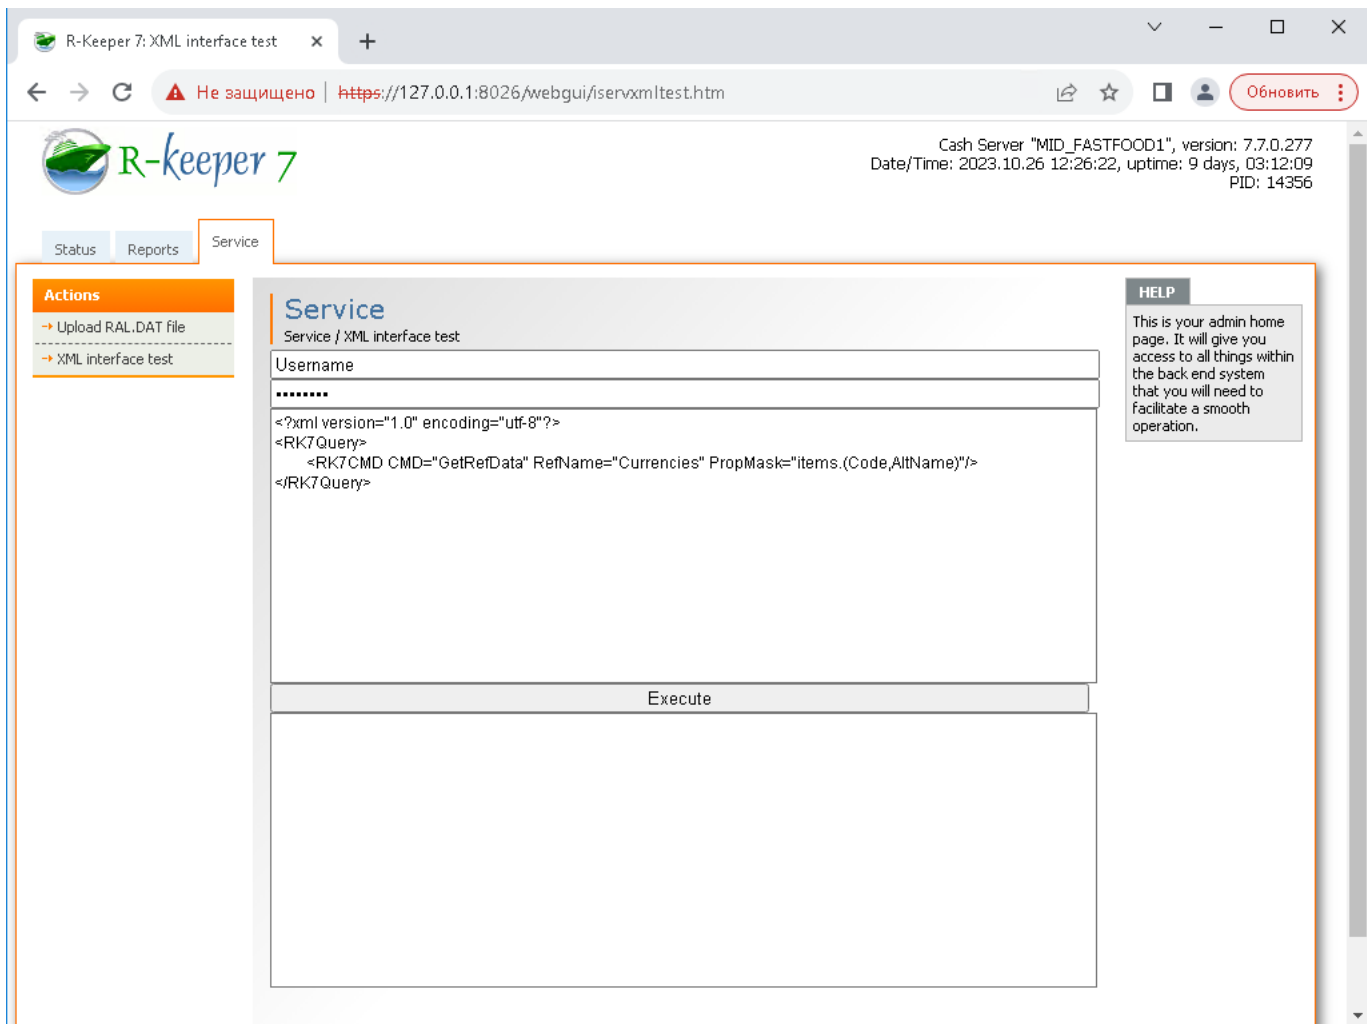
R-Keeper 7: XML interface test

Не защищено | https://127.0.0.1:8026/webgui/iservxmltest.htm

Обновить

R-keeper 7

Cash Server "MID_FASTFOOD1", version: 7.7.0.277
Date/Time: 2023.10.26 12:26:22, uptime: 9 days, 03:12:09
PID: 14356

Status | Reports | Service

Actions
→ Upload RAL.DAT file
→ XML interface test

Service
Service / XML interface test

Username
••••••••

<?xml version="1.0" encoding="utf-8"?>
<RK7Query>
<RK7CMD CMD="GetRefData" RefName="Currencies" PropMask="items.(Code,AltName)"/>
</RK7Query>

Execute

HELP
This is your admin home page. It will give you access to all things within the back end system that you will need to facilitate a smooth operation.